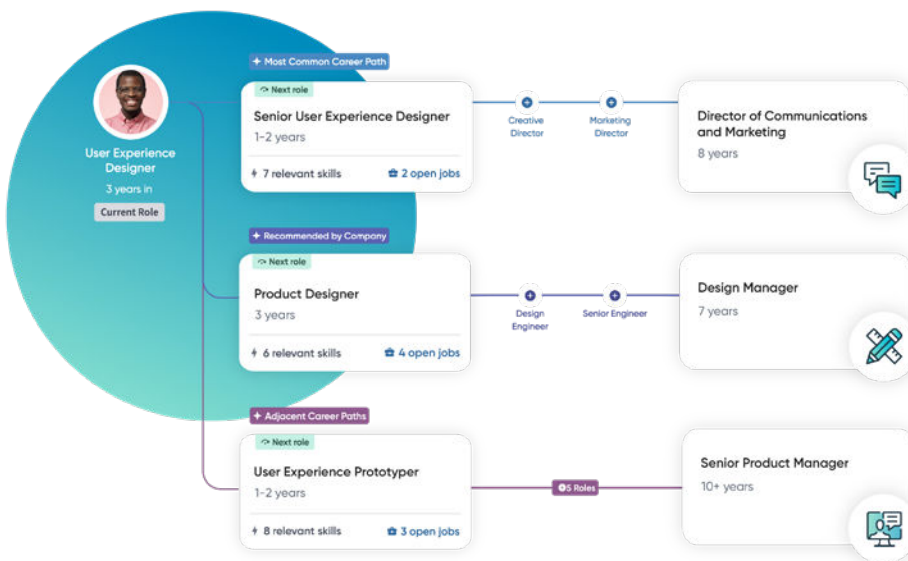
User Experience Designer
3 years in
Current Role

+ Most Common Career Path
Next role
Senior User Experience Designer
1-2 years
7 relevant skills
2 open jobs

Creative Director
Marketing Director

Director of Communications and Marketing
8 years

+ Recommended by Company
Next role
Product Designer
3 years
6 relevant skills
4 open jobs

Design Engineer
Senior Engineer

Design Manager
7 years

+ Adjacent Career Paths
Next role
User Experience Prototyper
1-2 years
8 relevant skills
3 open jobs

5 Roles

Senior Product Manager
10+ years